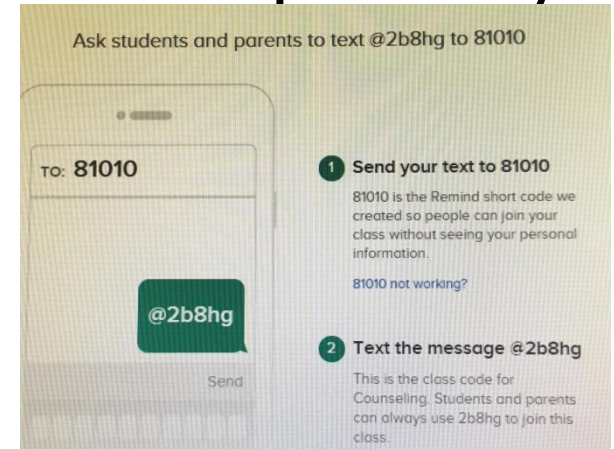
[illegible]

Ask students and parents to text @2b8hg to 81010

TO: 81010

@2b8hg

Send

1 Send your text to 81010

81010 is the Remind short code we created so people can join your class without seeing your personal information.

81010 not working?

2 Text the message @2b8hg

This is the class code for Counseling. Students and parents can always use 2b8hg to join this class.